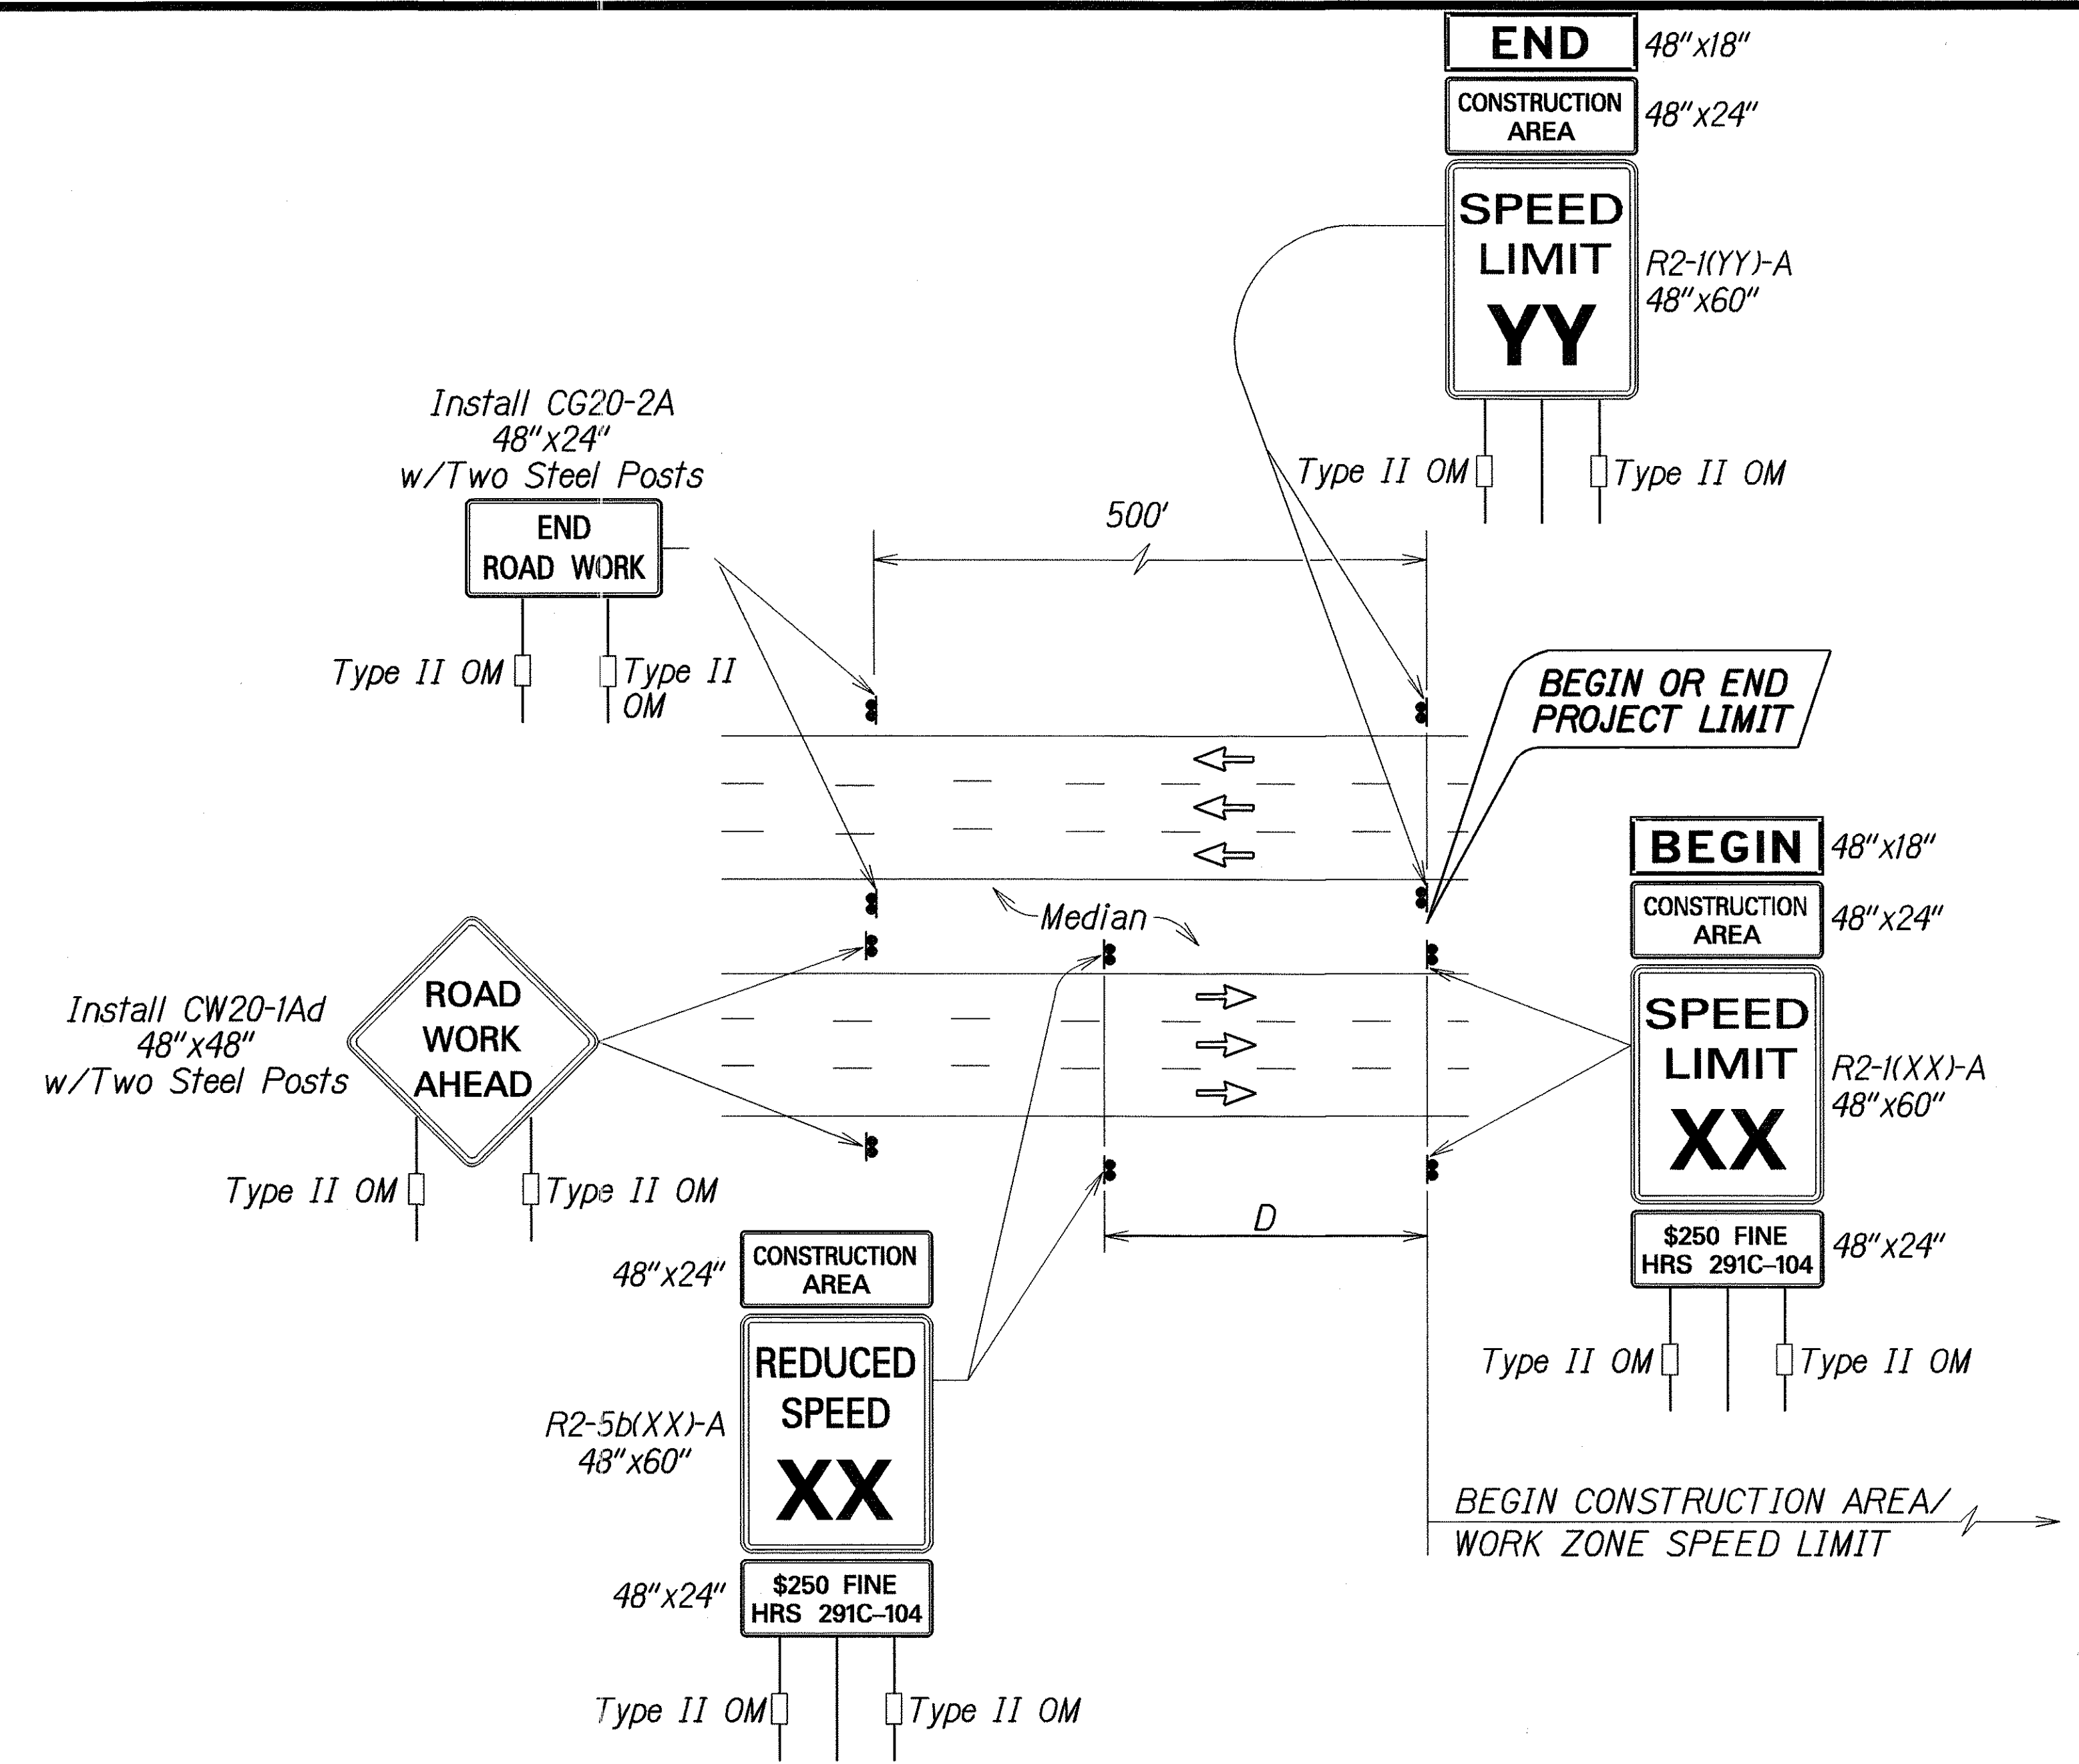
END
48"x18"

CONSTRUCTION AREA
48"x24"

SPEED LIMIT YY
R2-1(YY)-A
48"x60"

Type II OM
Type II OM

Install CG20-2A
48"x24"
w/Two Steel Posts

END ROAD WORK

Type II OM
Type II OM

500'

BEGIN OR END PROJECT LIMIT

BEGIN
48"x18"

CONSTRUCTION AREA
48"x24"

Median

Install CW20-1Ad
48"x48"
w/Two Steel Posts

ROAD WORK AHEAD

SPEED LIMIT XX
R2-1(XX)-A
48"x60"

Type II OM
Type II OM

D

$250 FINE HRS 291C-104
48"x24"

48"x24"
CONSTRUCTION AREA

Type II OM
Type II OM

R2-5b(XX)-A
48"x60"
REDUCED SPEED XX

BEGIN CONSTRUCTION AREA/
WORK ZONE SPEED LIMIT

48"x24"
$250 FINE HRS 291C-104

Type II OM
Type II OM